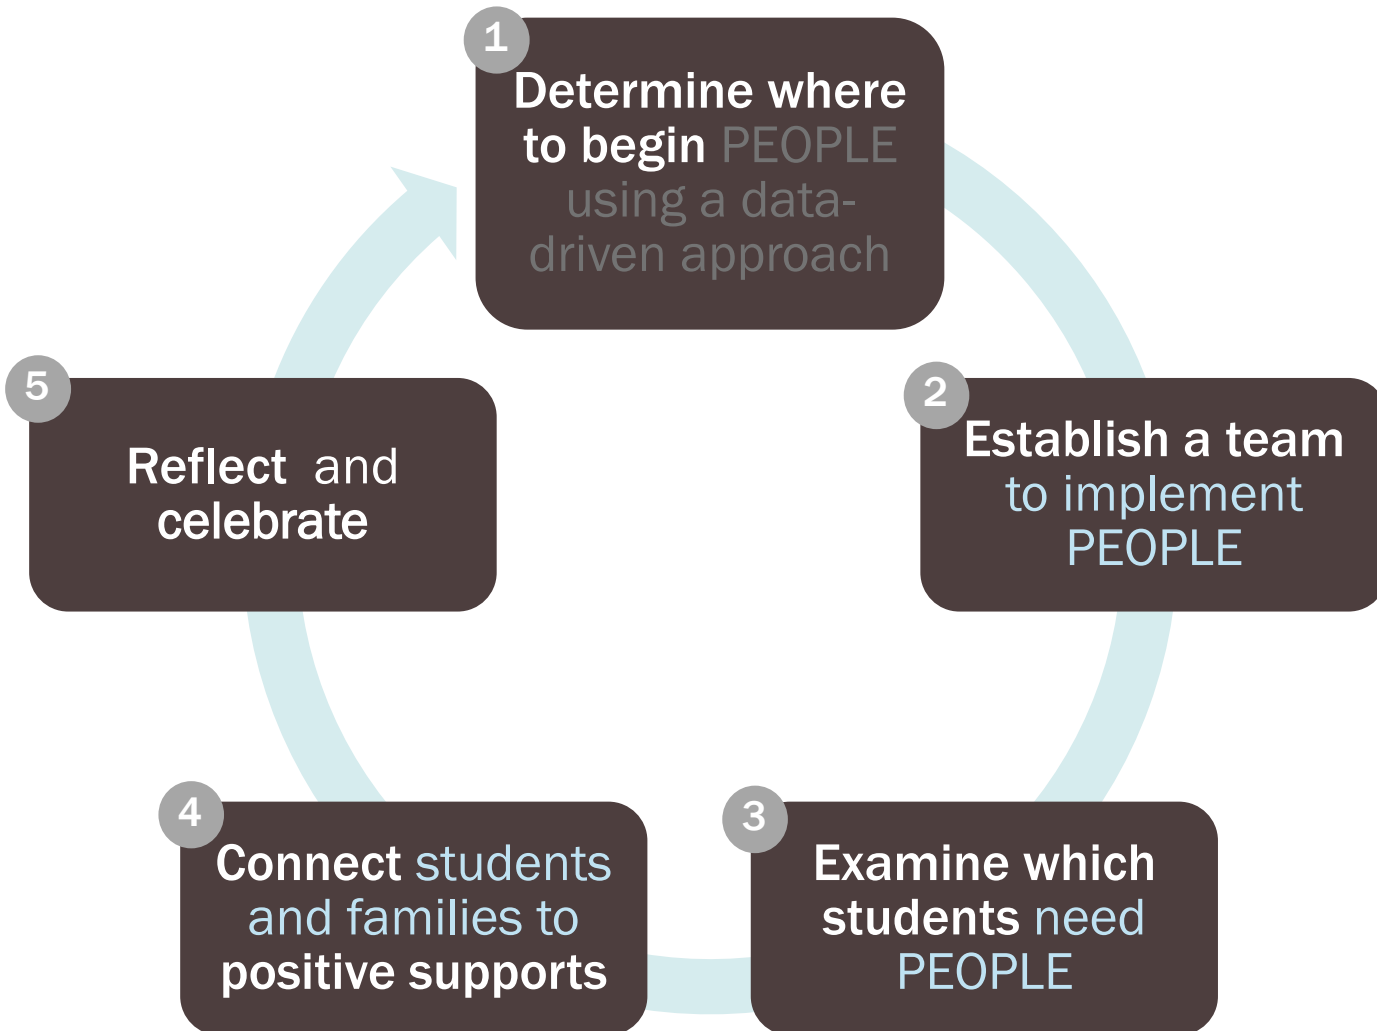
1
Determine where to begin PEOPLE using a data-driven approach

2
Establish a team to implement PEOPLE

3
Examine which students need PEOPLE

4
Connect students and families to positive supports

5
Reflect and celebrate